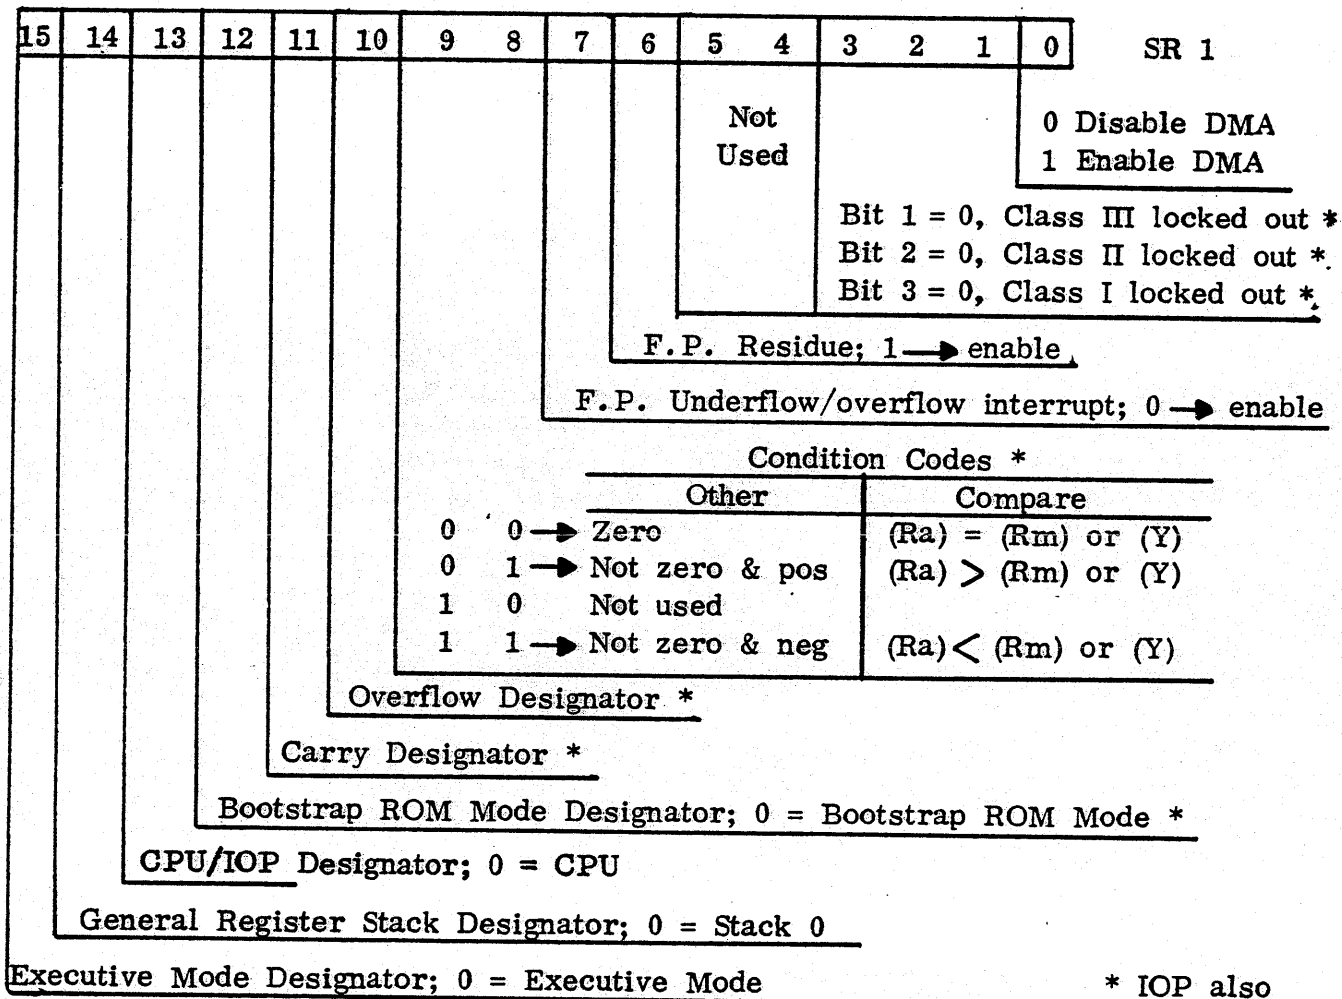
| 15 | 14 | 13 | 12 | 11 | 10 | 9 | 8 | 7 | 6 | 5 | 4 | 3 | 2 | 1 | 0 |
|---|---|---|---|---|---|---|---|---|---|---|---|---|---|---|---|

SR 1

Not Used

0 Disable DMA
1 Enable DMA

Bit 1 = 0, Class III locked out *
Bit 2 = 0, Class II locked out *
Bit 3 = 0, Class I locked out *

F.P. Residue; 1 → enable

F.P. Underflow/overflow interrupt; 0 → enable

Condition Codes *

| | Other | Compare |
|---|---|---|
| 0 0 | → Zero | (Ra) = (Rm) or (Y) |
| 0 1 | → Not zero & pos | (Ra) > (Rm) or (Y) |
| 1 0 | Not used | |
| 1 1 | → Not zero & neg | (Ra) < (Rm) or (Y) |

Overflow Designator *

Carry Designator *

Bootstrap ROM Mode Designator; 0 = Bootstrap ROM Mode *

CPU/IOP Designator; 0 = CPU

General Register Stack Designator; 0 = Stack 0

Executive Mode Designator; 0 = Executive Mode

* IOP also